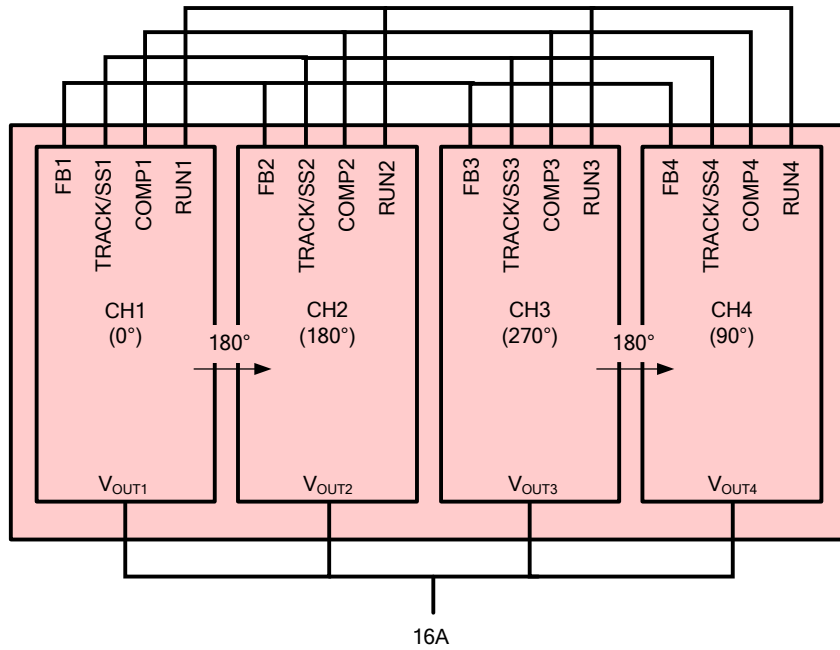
FB1
TRACK/SS1
COMP1
RUN1
CH1
(0°)
$V_{OUT1}$

180°

FB2
TRACK/SS2
COMP2
RUN2
CH2
(180°)
$V_{OUT2}$

FB3
TRACK/SS3
COMP3
RUN3
CH3
(270°)
$V_{OUT3}$

180°

FB4
TRACK/SS4
COMP4
RUN4
CH4
(90°)
$V_{OUT4}$

16A